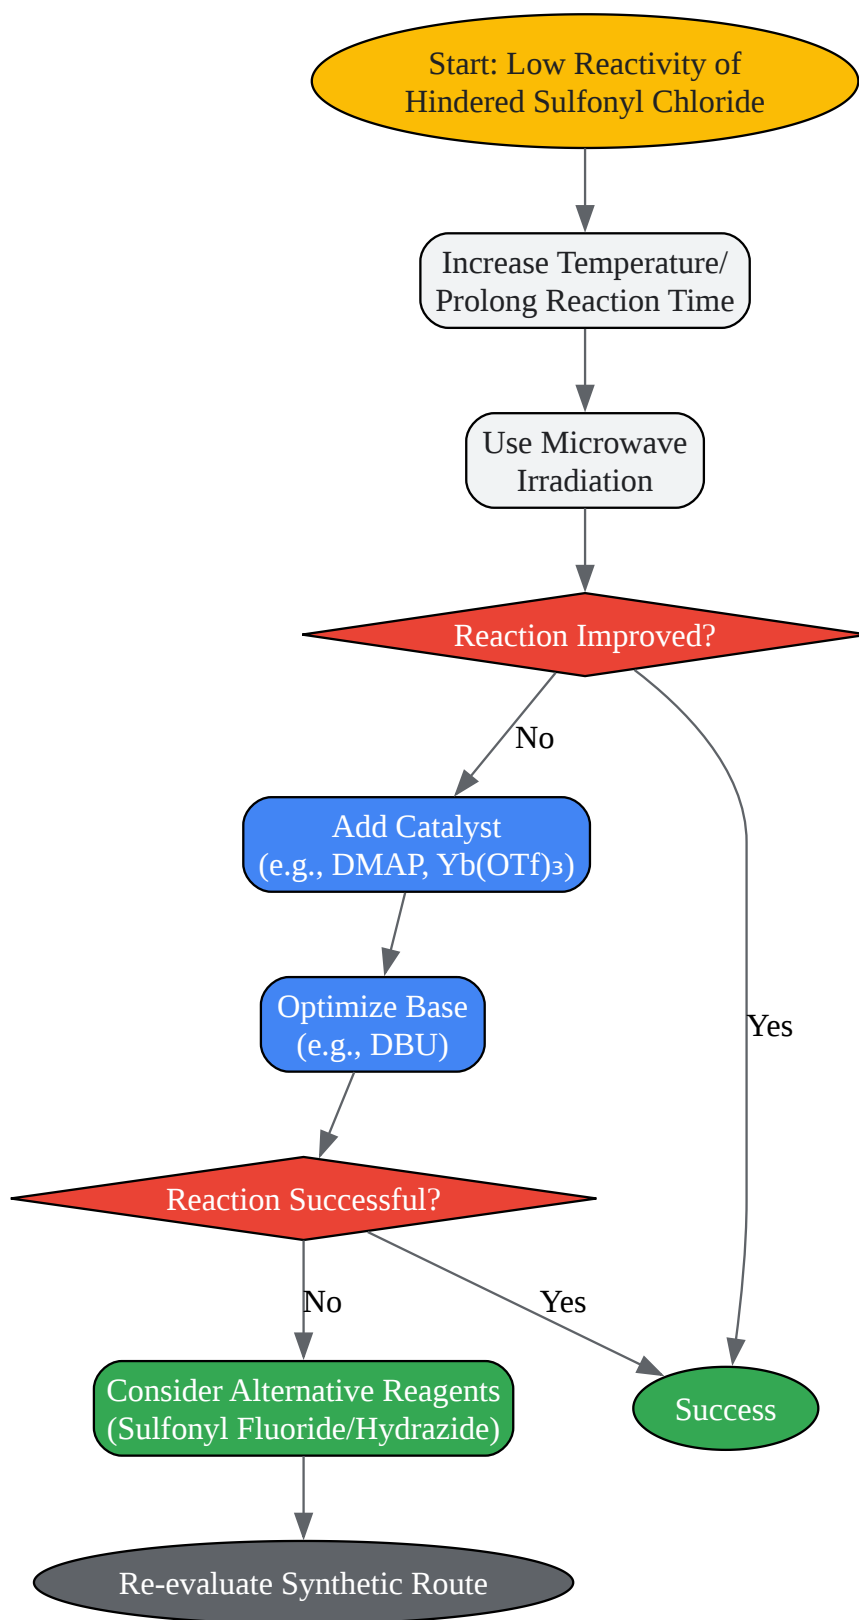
Start: Low Reactivity of Hindered Sulfonyl Chloride

Increase Temperature/ Prolong Reaction Time

Use Microwave Irradiation

Reaction Improved?

No

Yes

Add Catalyst (e.g., DMAP, Yb(OTf)₃)

Optimize Base (e.g., DBU)

Reaction Successful?

No

Yes

Consider Alternative Reagents (Sulfonyl Fluoride/Hydrazide)

Success

Re-evaluate Synthetic Route